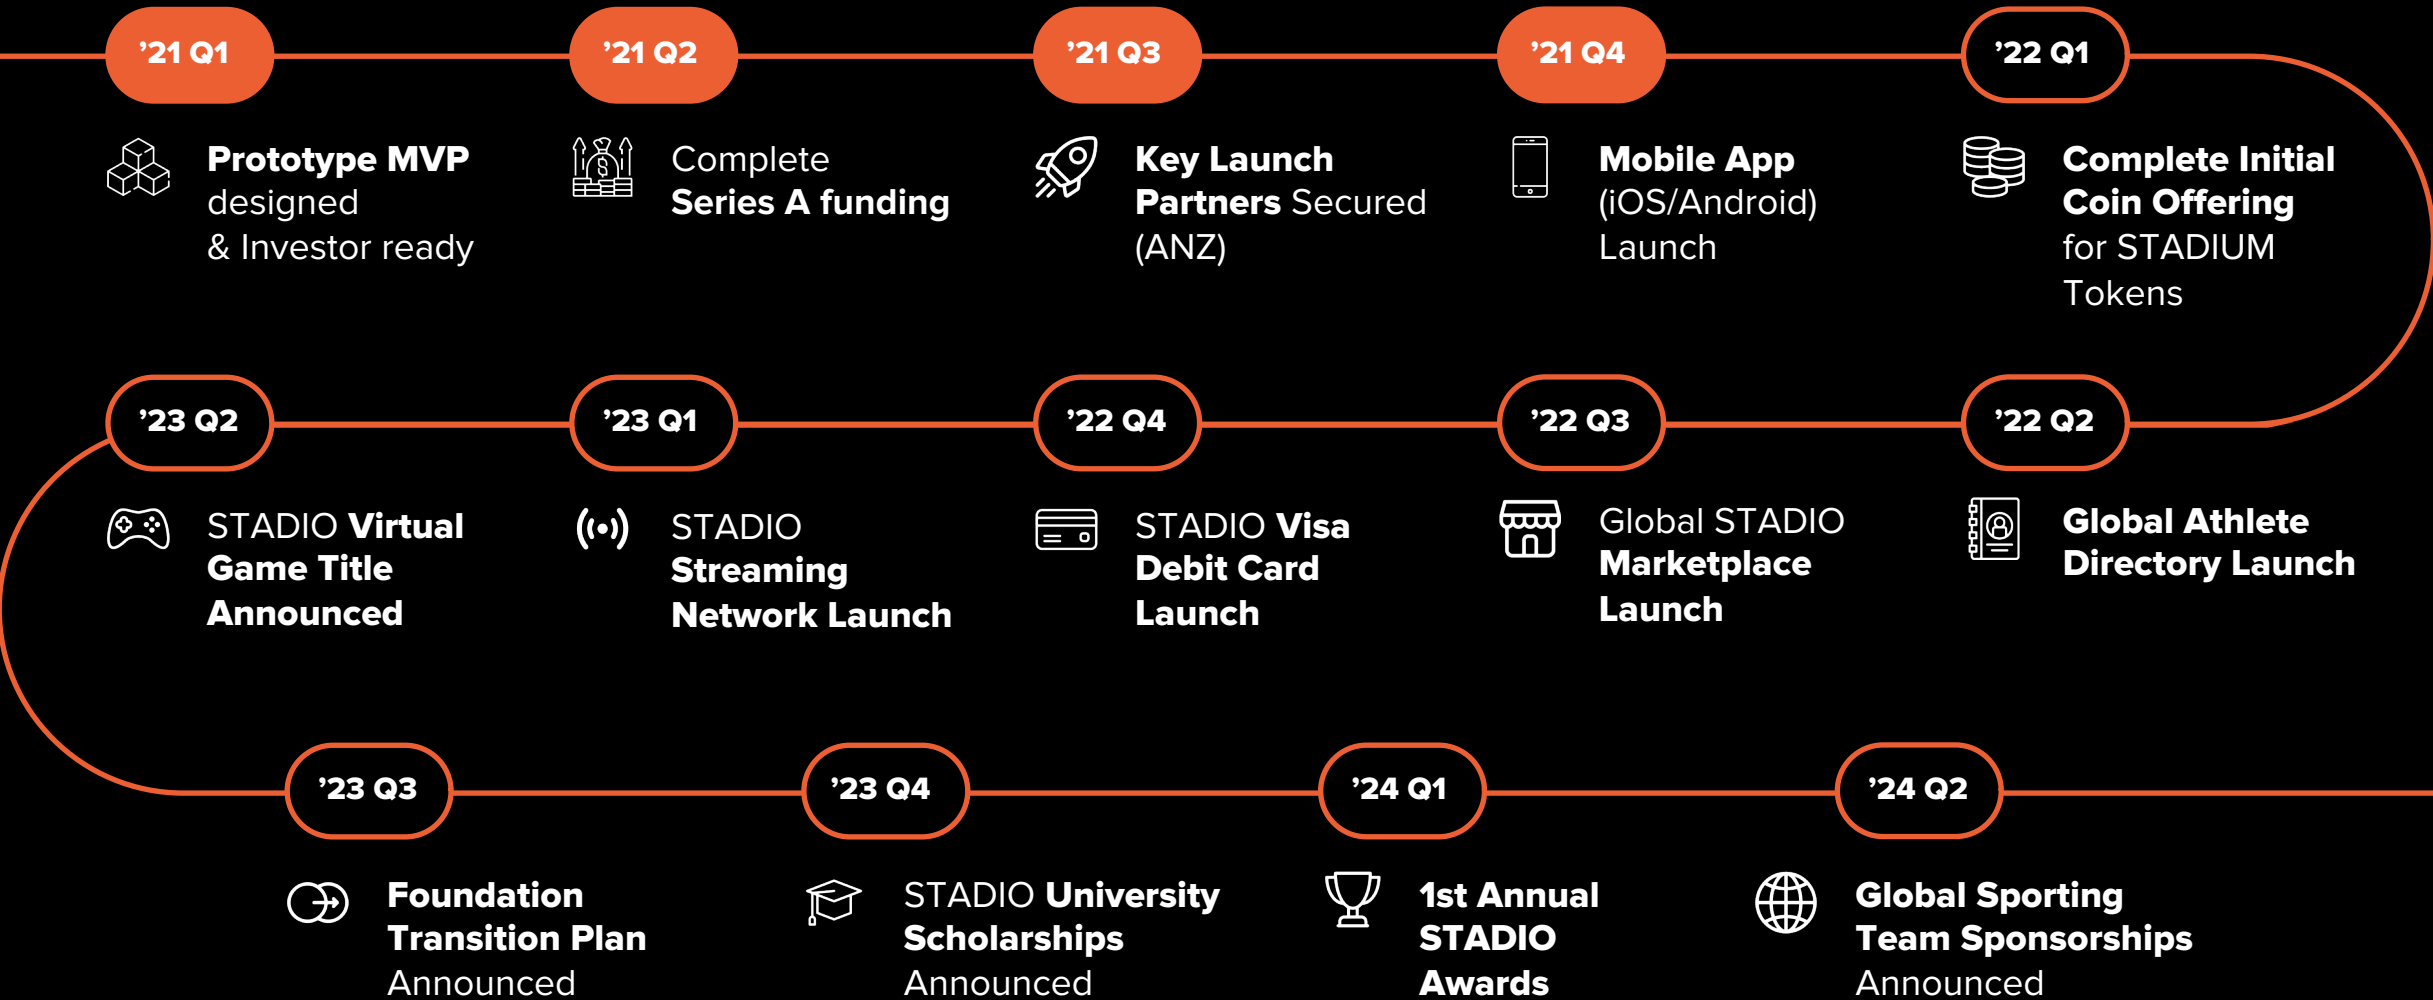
’21 Q1

Prototype MVP designed & Investor ready

’21 Q2

Complete Series A funding

’21 Q3

Key Launch Partners Secured (ANZ)

’21 Q4

Mobile App (iOS/Android) Launch

’22 Q1

Complete Initial Coin Offering for STADIUM Tokens

’23 Q2

STADIO Virtual Game Title Announced

’23 Q1

STADIO Streaming Network Launch

’22 Q4

STADIO Visa Debit Card Launch

’22 Q3

Global STADIO Marketplace Launch

’22 Q2

Global Athlete Directory Launch

’23 Q3

Foundation Transition Plan Announced

’23 Q4

STADIO University Scholarships Announced

’24 Q1

1st Annual STADIO Awards

’24 Q2

Global Sporting Team Sponsorships Announced